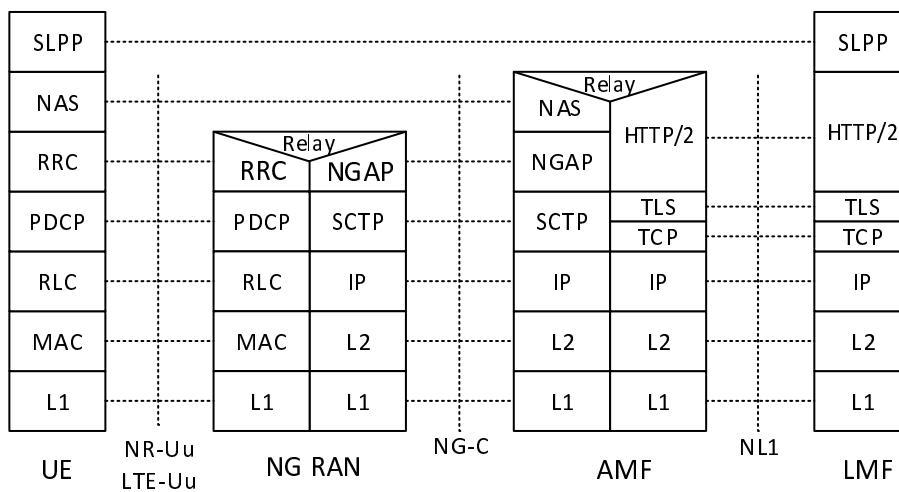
SLPP
NAS
RRC
PDCP
RLC
MAC
L1
UE

NR-Uu
LTE-Uu

Relay
RRC
NGAP
PDCP
SCTP
RLC
IP
MAC
L2
L1
L1
NG RAN

NG-C

Relay
NAS
HTTP/2
NGAP
SCTP
TLS
TCP
IP
IP
L2
L2
L1
L1
AMF

NL1

SLPP
HTTP/2
TLS
TCP
IP
L2
L1
LMF